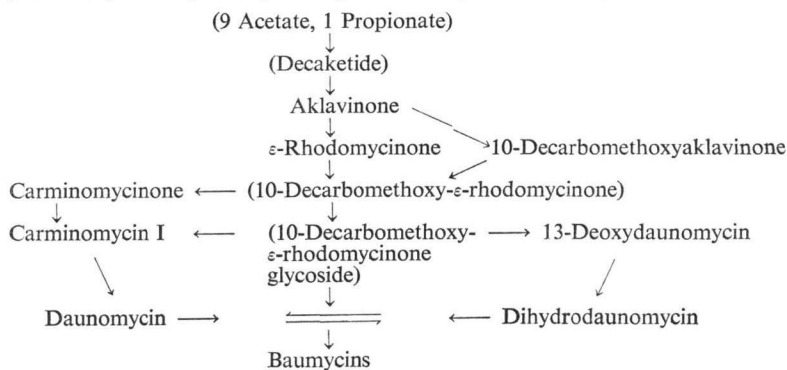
(9 Acetate, 1 Propionate)

(Decaketide)

Aklavinone

ε-Rhodomycinone

10-Decarbomethoxyaklavinone

Carminomycinone

(10-Decarbomethoxy-ε-rhodomycinone)

Carminomycin I

(10-Decarbomethoxy-ε-rhodomycinone glycoside)

13-Deoxydaunomycin

Daunomycin

Dihydrodaunomycin

Baumycins